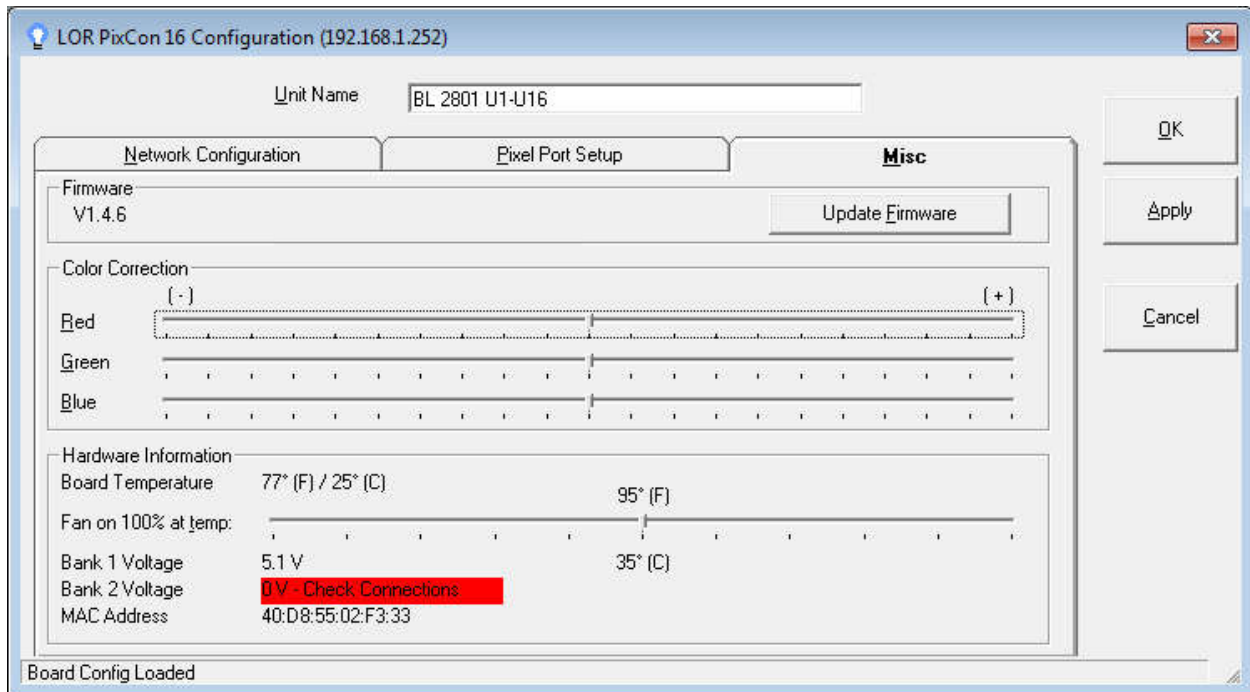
LOR PixCon 16 Configuration (192.168.1.252)

Unit Name BL 2801 U1-U16

OK

Apply

Cancel

Network Configuration | Pixel Port Setup | Misc

Firmware
V1.4.6
Update Firmware

Color Correction
(-) (+)
Red
Green
Blue

Hardware Information
Board Temperature 77° (F) / 25° (C)
95° (F)
Fan on 100% at temp:
Bank 1 Voltage 5.1 V
35° (C)
Bank 2 Voltage 0 V - Check Connections
MAC Address 40:D8:55:02:F3:33

Board Config Loaded